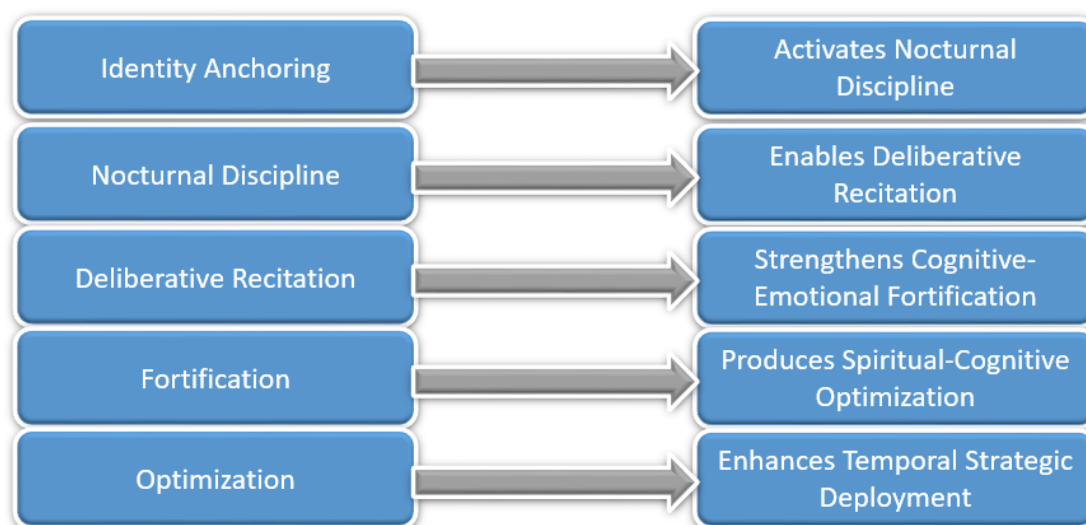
Identity Anchoring

Activates Nocturnal Discipline

Nocturnal Discipline

Enables Deliberative Recitation

Deliberative Recitation

Strengthens Cognitive-Emotional Fortification

Fortification

Produces Spiritual-Cognitive Optimization

Optimization

Enhances Temporal Strategic Deployment